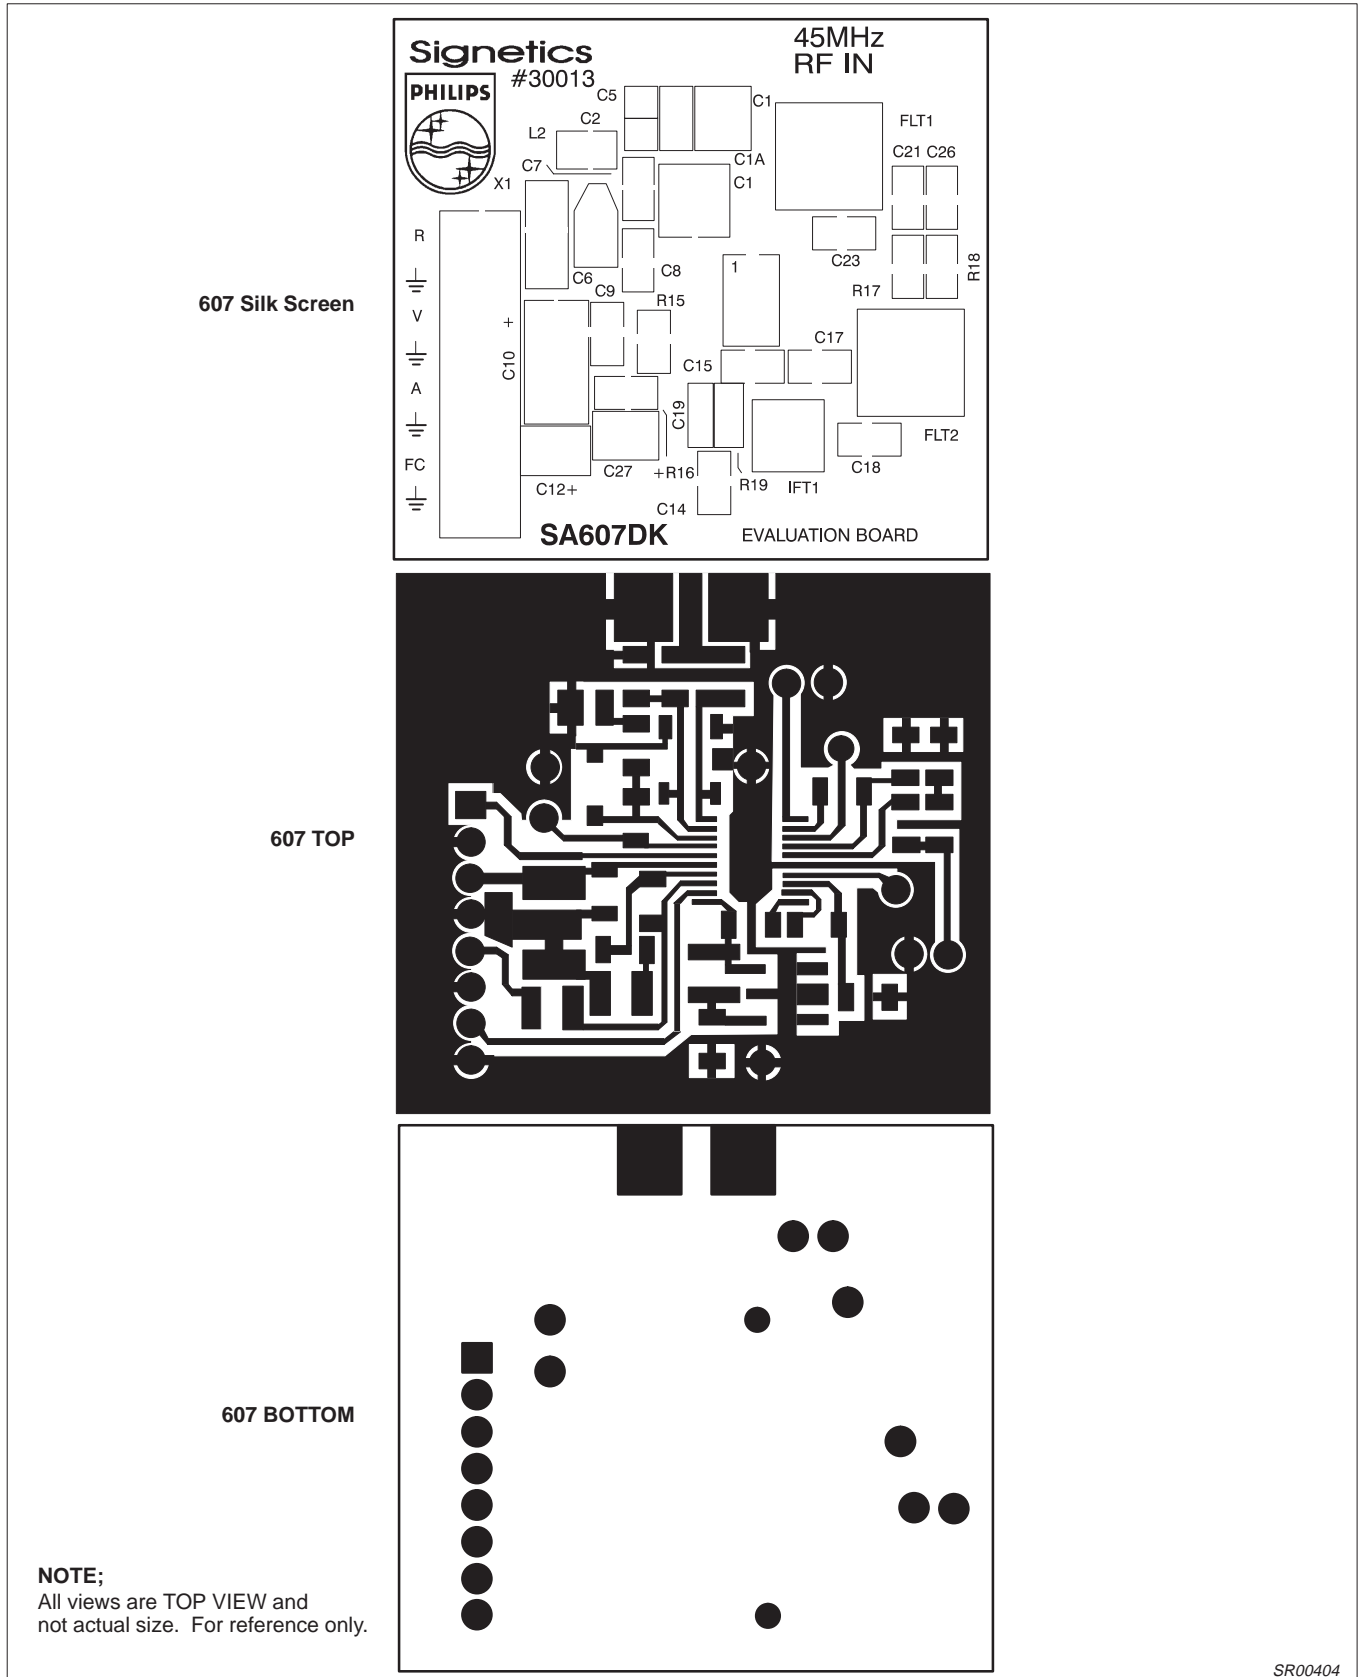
Signetics
#30013
PHILIPS

45MHz
RF IN

C5
C1
L2
C2
C7
C1A
C1
FLT1
C21 C26
X1
R
C23
R18
C6
C8
C9
R17
607 Silk Screen
R15
V
+
C17
C10
C15
A
C19
FLT2
FC
C27
+R16
C18
R19
IFT1
C12+
C14
SA607DK
EVALUATION BOARD

607 TOP

607 BOTTOM

NOTE;
All views are TOP VIEW and not actual size. For reference only.

SR00404